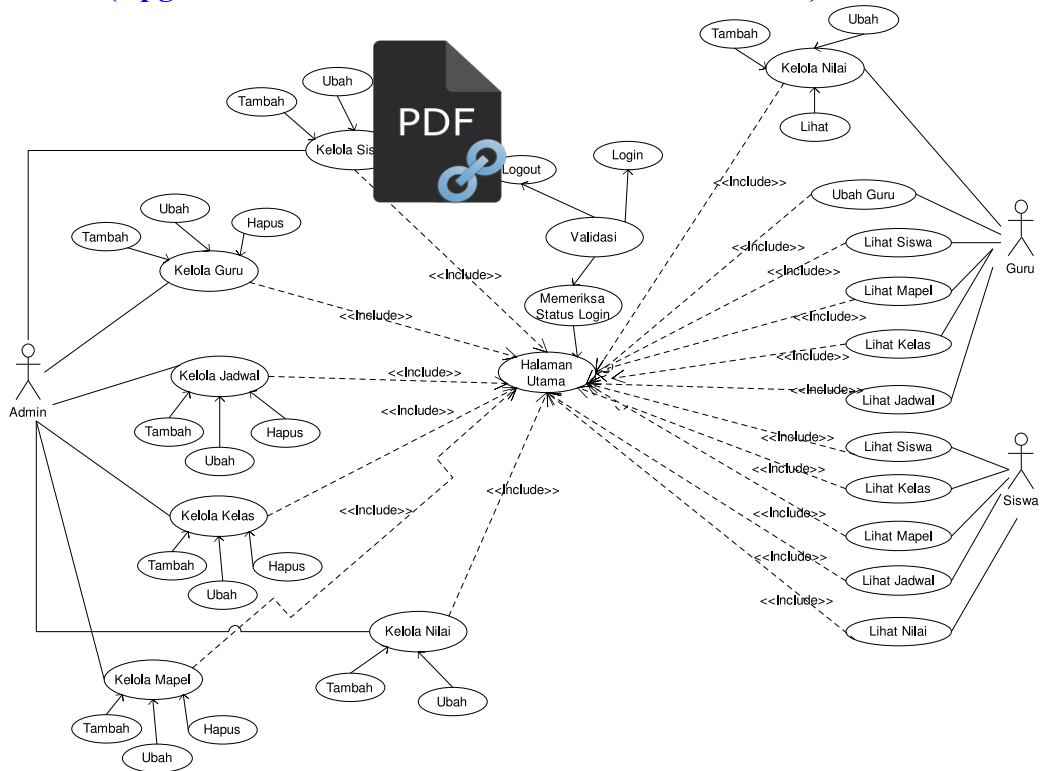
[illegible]

PDF

Tambah
Ubah
Kelola Sis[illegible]
Logout
Login
Validasi
Memeriksa Status Login
Tambah
Ubah
Hapus
Kelola Guru
<<Include>>
<<Include>>
Halaman Utama
Admin
Kelola Jadwal
<<Include>>
Tambah
Ubah
Hapus
<<Include>>
Kelola Kelas
Tambah
Ubah
Hapus
<<Include>>
<<Include>>
Kelola Nilai
Tambah
Ubah
Kelola Mapel
Tambah
Ubah
Hapus

Tambah
Ubah
Kelola Nilai
Lihat
<<Include>>
Ubah Guru
<<Include>>
Lihat Siswa
<<Include>>
Lihat Mapel
<<Include>>
Lihat Kelas
<<Include>>
<<Include>>
Lihat Jadwal
Guru
<<Include>>
Lihat Siswa
<<Include>>
Lihat Kelas
<<Include>>
Lihat Mapel
<<Include>>
Lihat Jadwal
<<Include>>
Lihat Nilai
Siswa